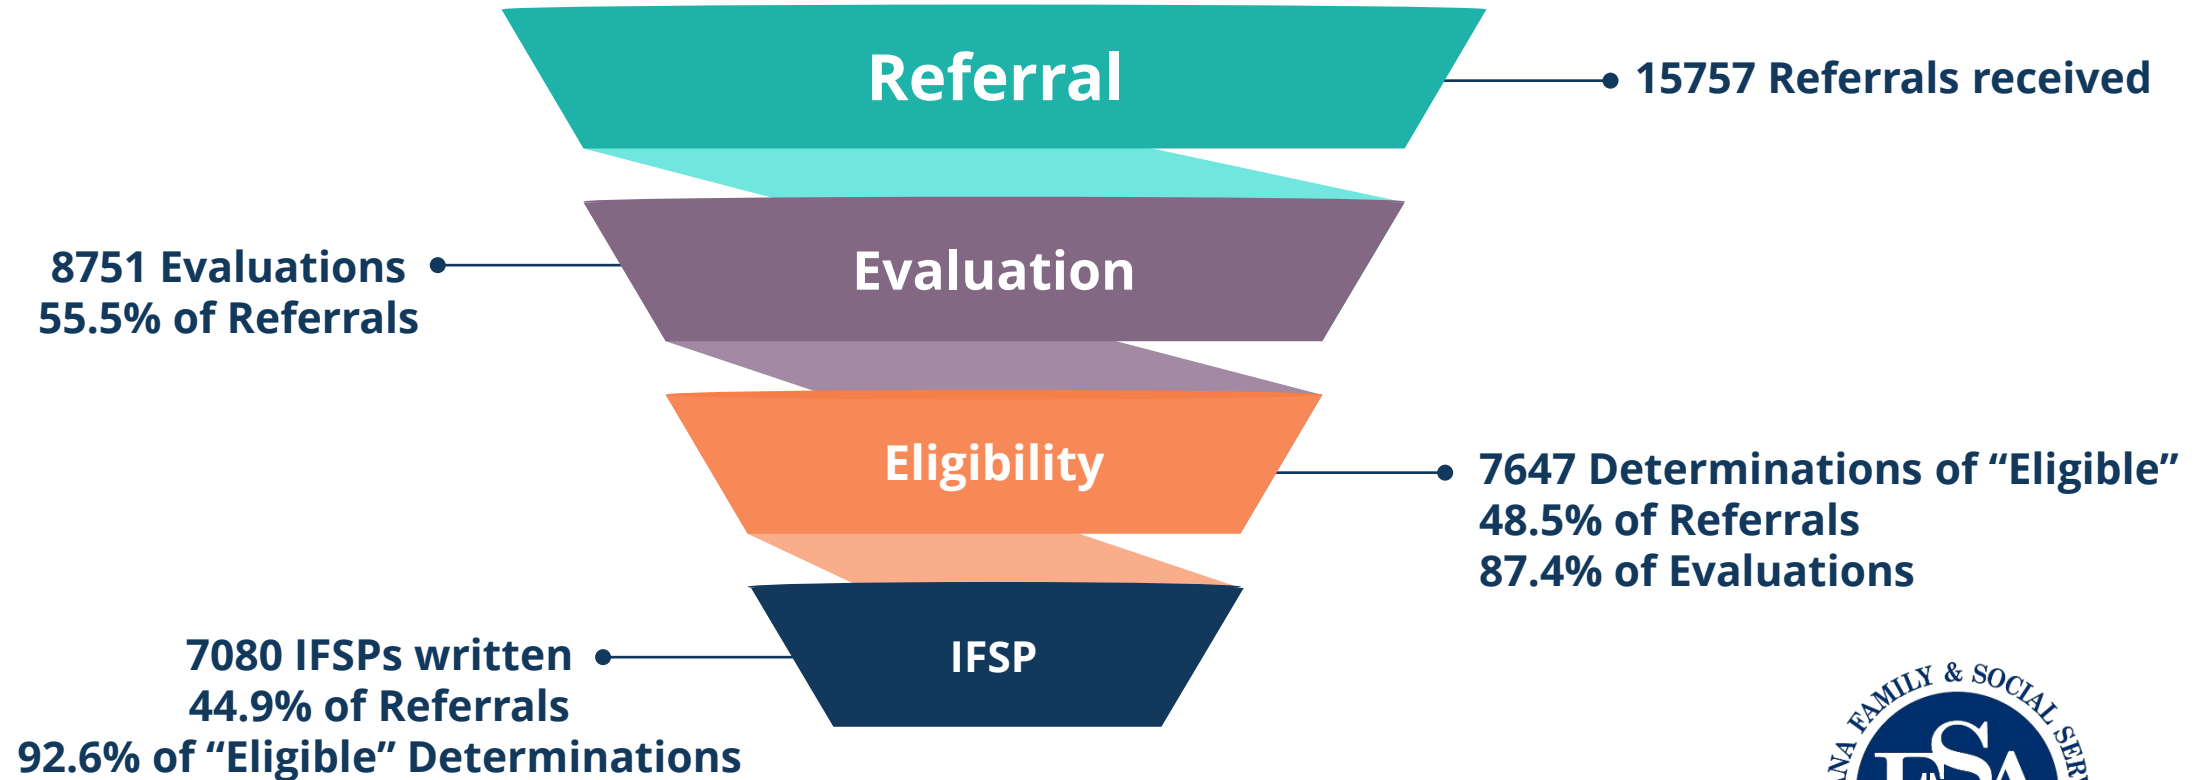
Referral

15757 Referrals received

Evaluation

8751 Evaluations
55.5% of Referrals

Eligibility

7647 Determinations of “Eligible”
48.5% of Referrals
87.4% of Evaluations

IFSP

7080 IFSPs written
44.9% of Referrals
92.6% of “Eligible” Determinations

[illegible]NA FAMILY & SOCIAL SER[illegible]
FSSA